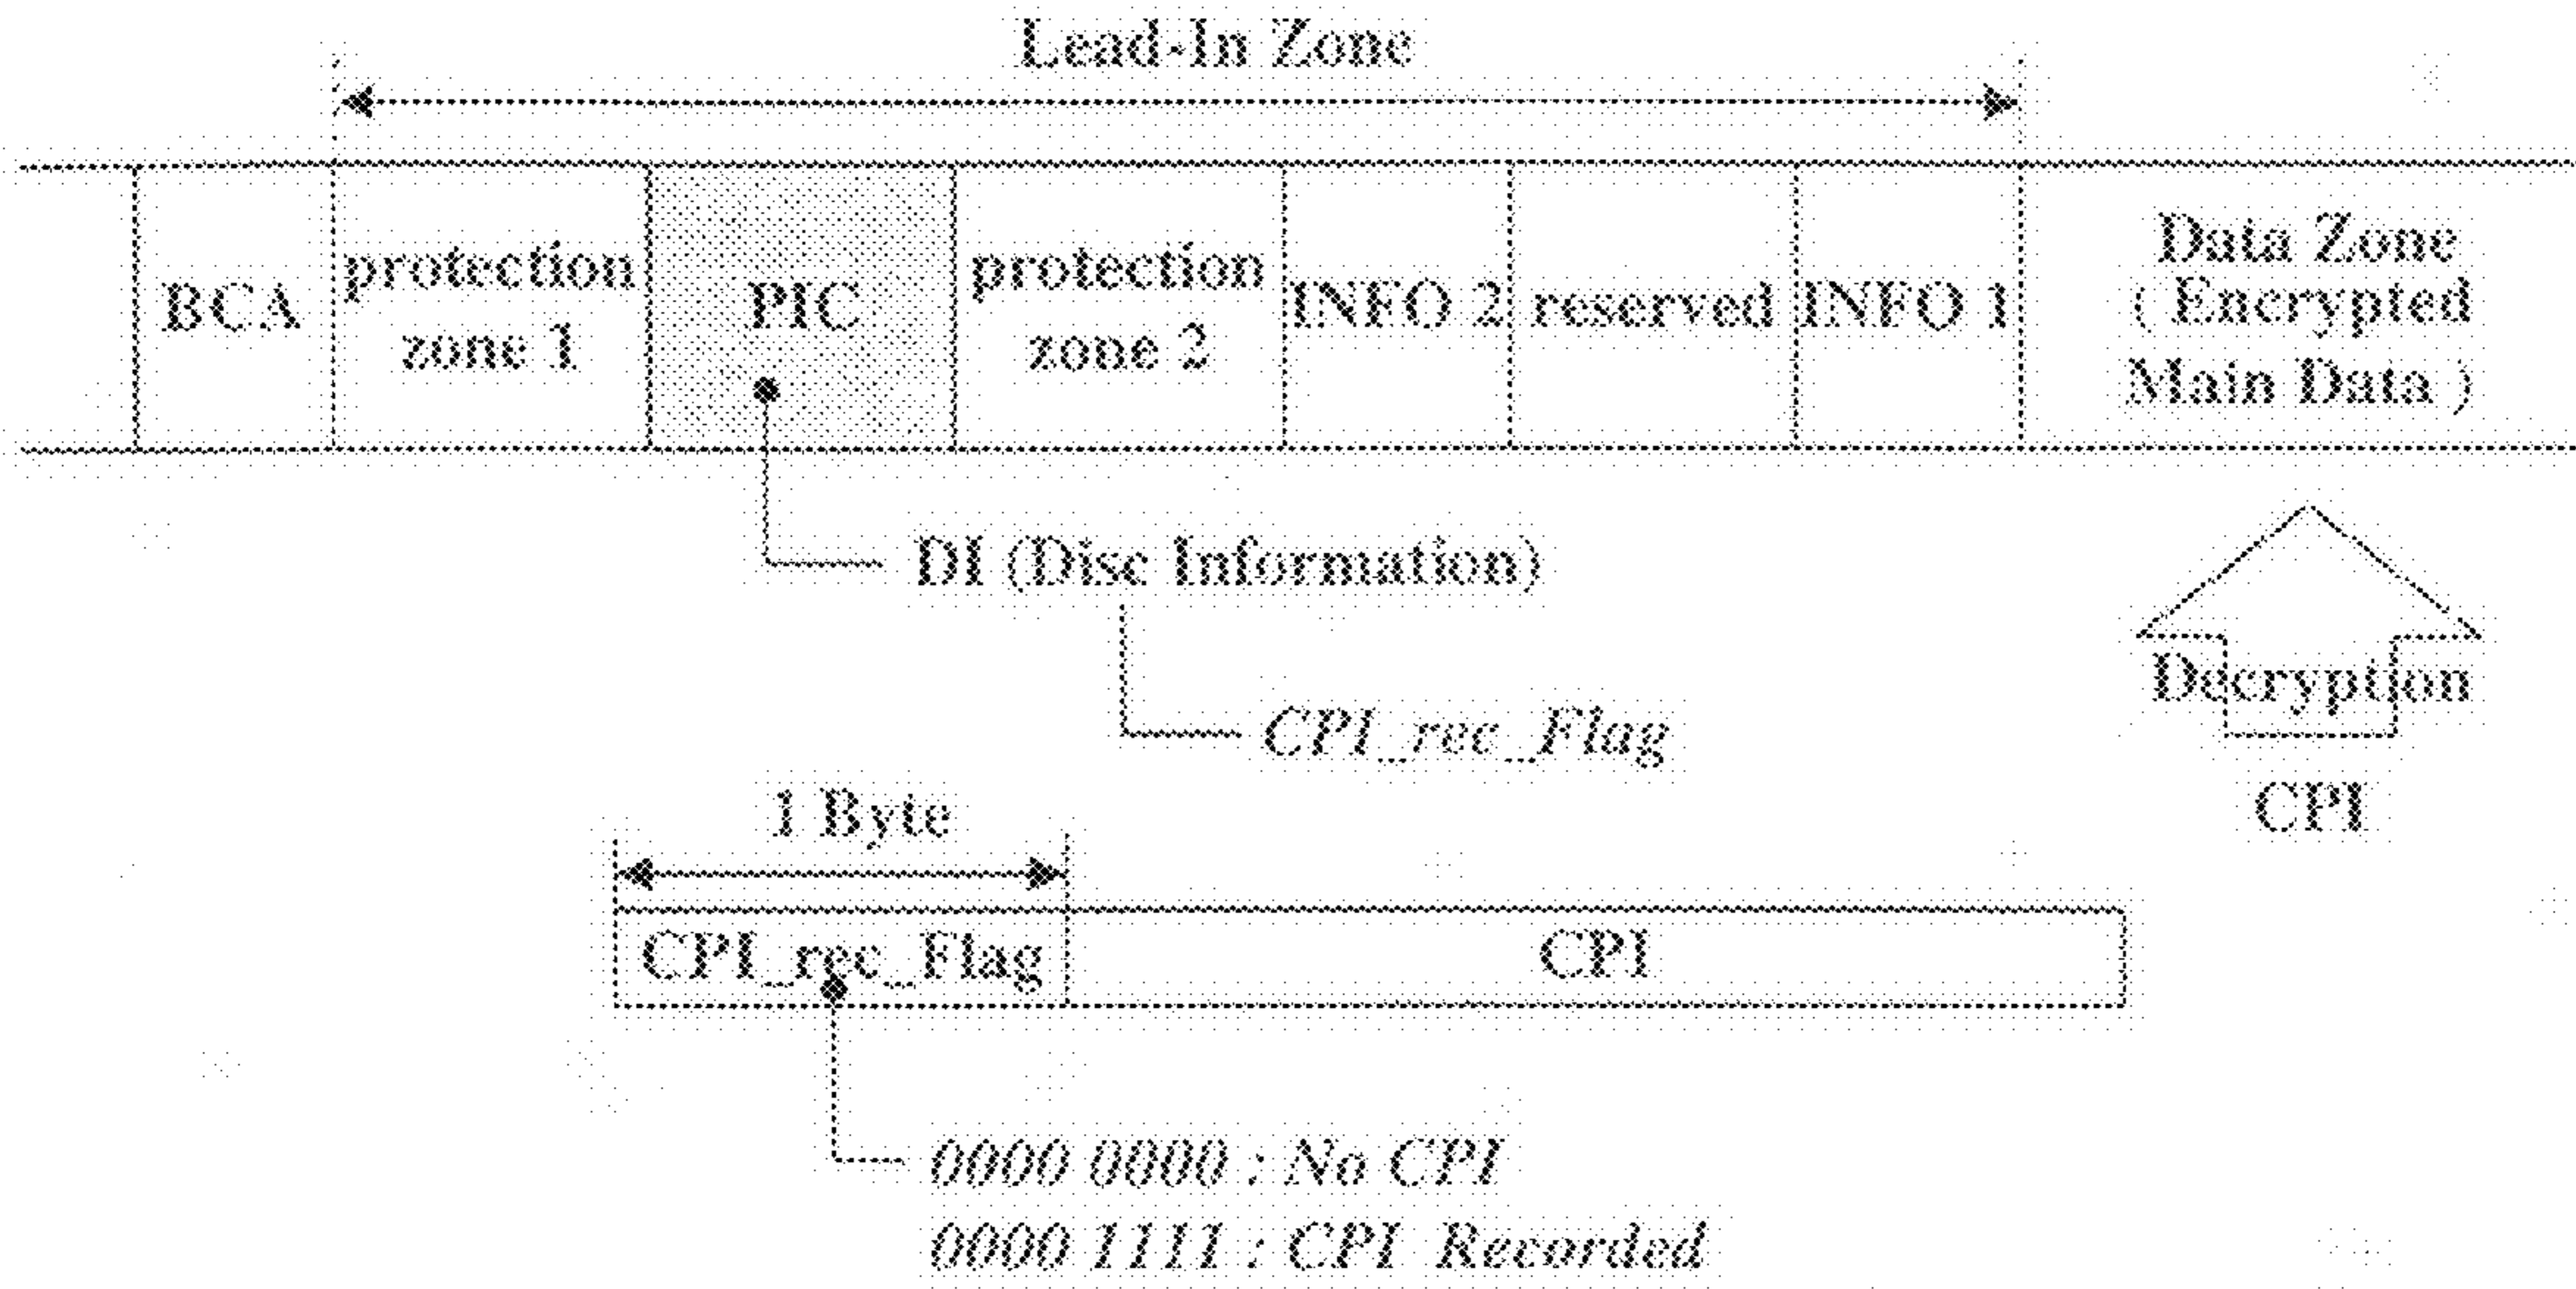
Lead-In Zone

BCA

protection zone 1

PIC

protection zone 2

INFO 2

reserved

INFO 1

Data Zone ( Encrypted Main Data )

DI (Disc Information)

CPI_rec_Flag

Decryption

CPI

1 Byte

| CPI_rec_Flag | CPI |
|---|---|

0000 0000 : No CPI
0000 1111 : CPI Recorded